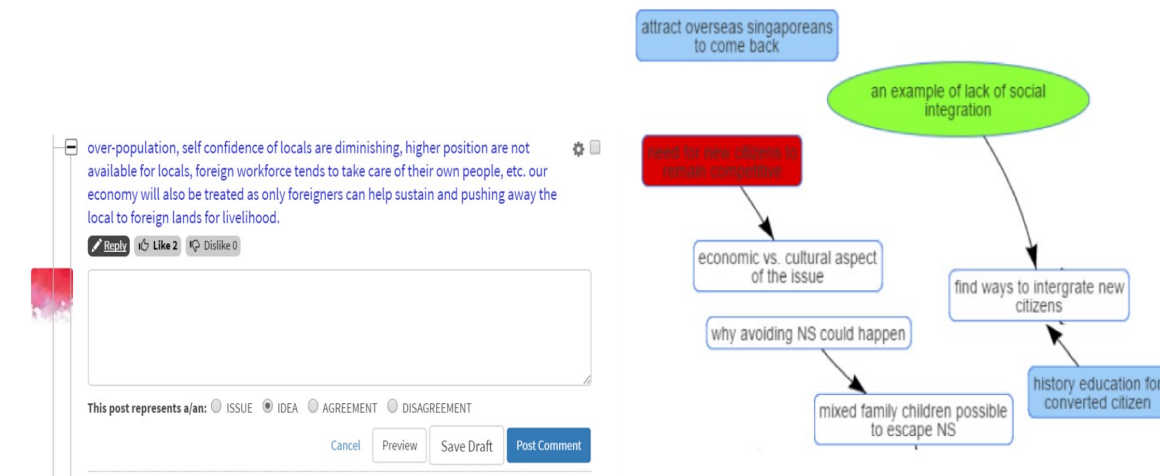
over-population, self confidence of locals are diminishing, higher position are not available for locals, foreign workforce tends to take care of their own people, etc. our economy will also be treated as only foreigners can help sustain and pushing away the local to foreign lands for livelihood.

Reply Like 2 Dislike 0

This post represents a/an: ISSUE IDEA AGREEMENT DISAGREEMENT

Cancel Preview Save Draft Post Comment

attract overseas singaporeans to come back

an example of lack of social integration

need for new citizens to remain competitive

economic vs. cultural aspect of the issue

find ways to intergrate new citizens

why avoiding NS could happen

history education for converted citizen

mixed family children possible to escape NS